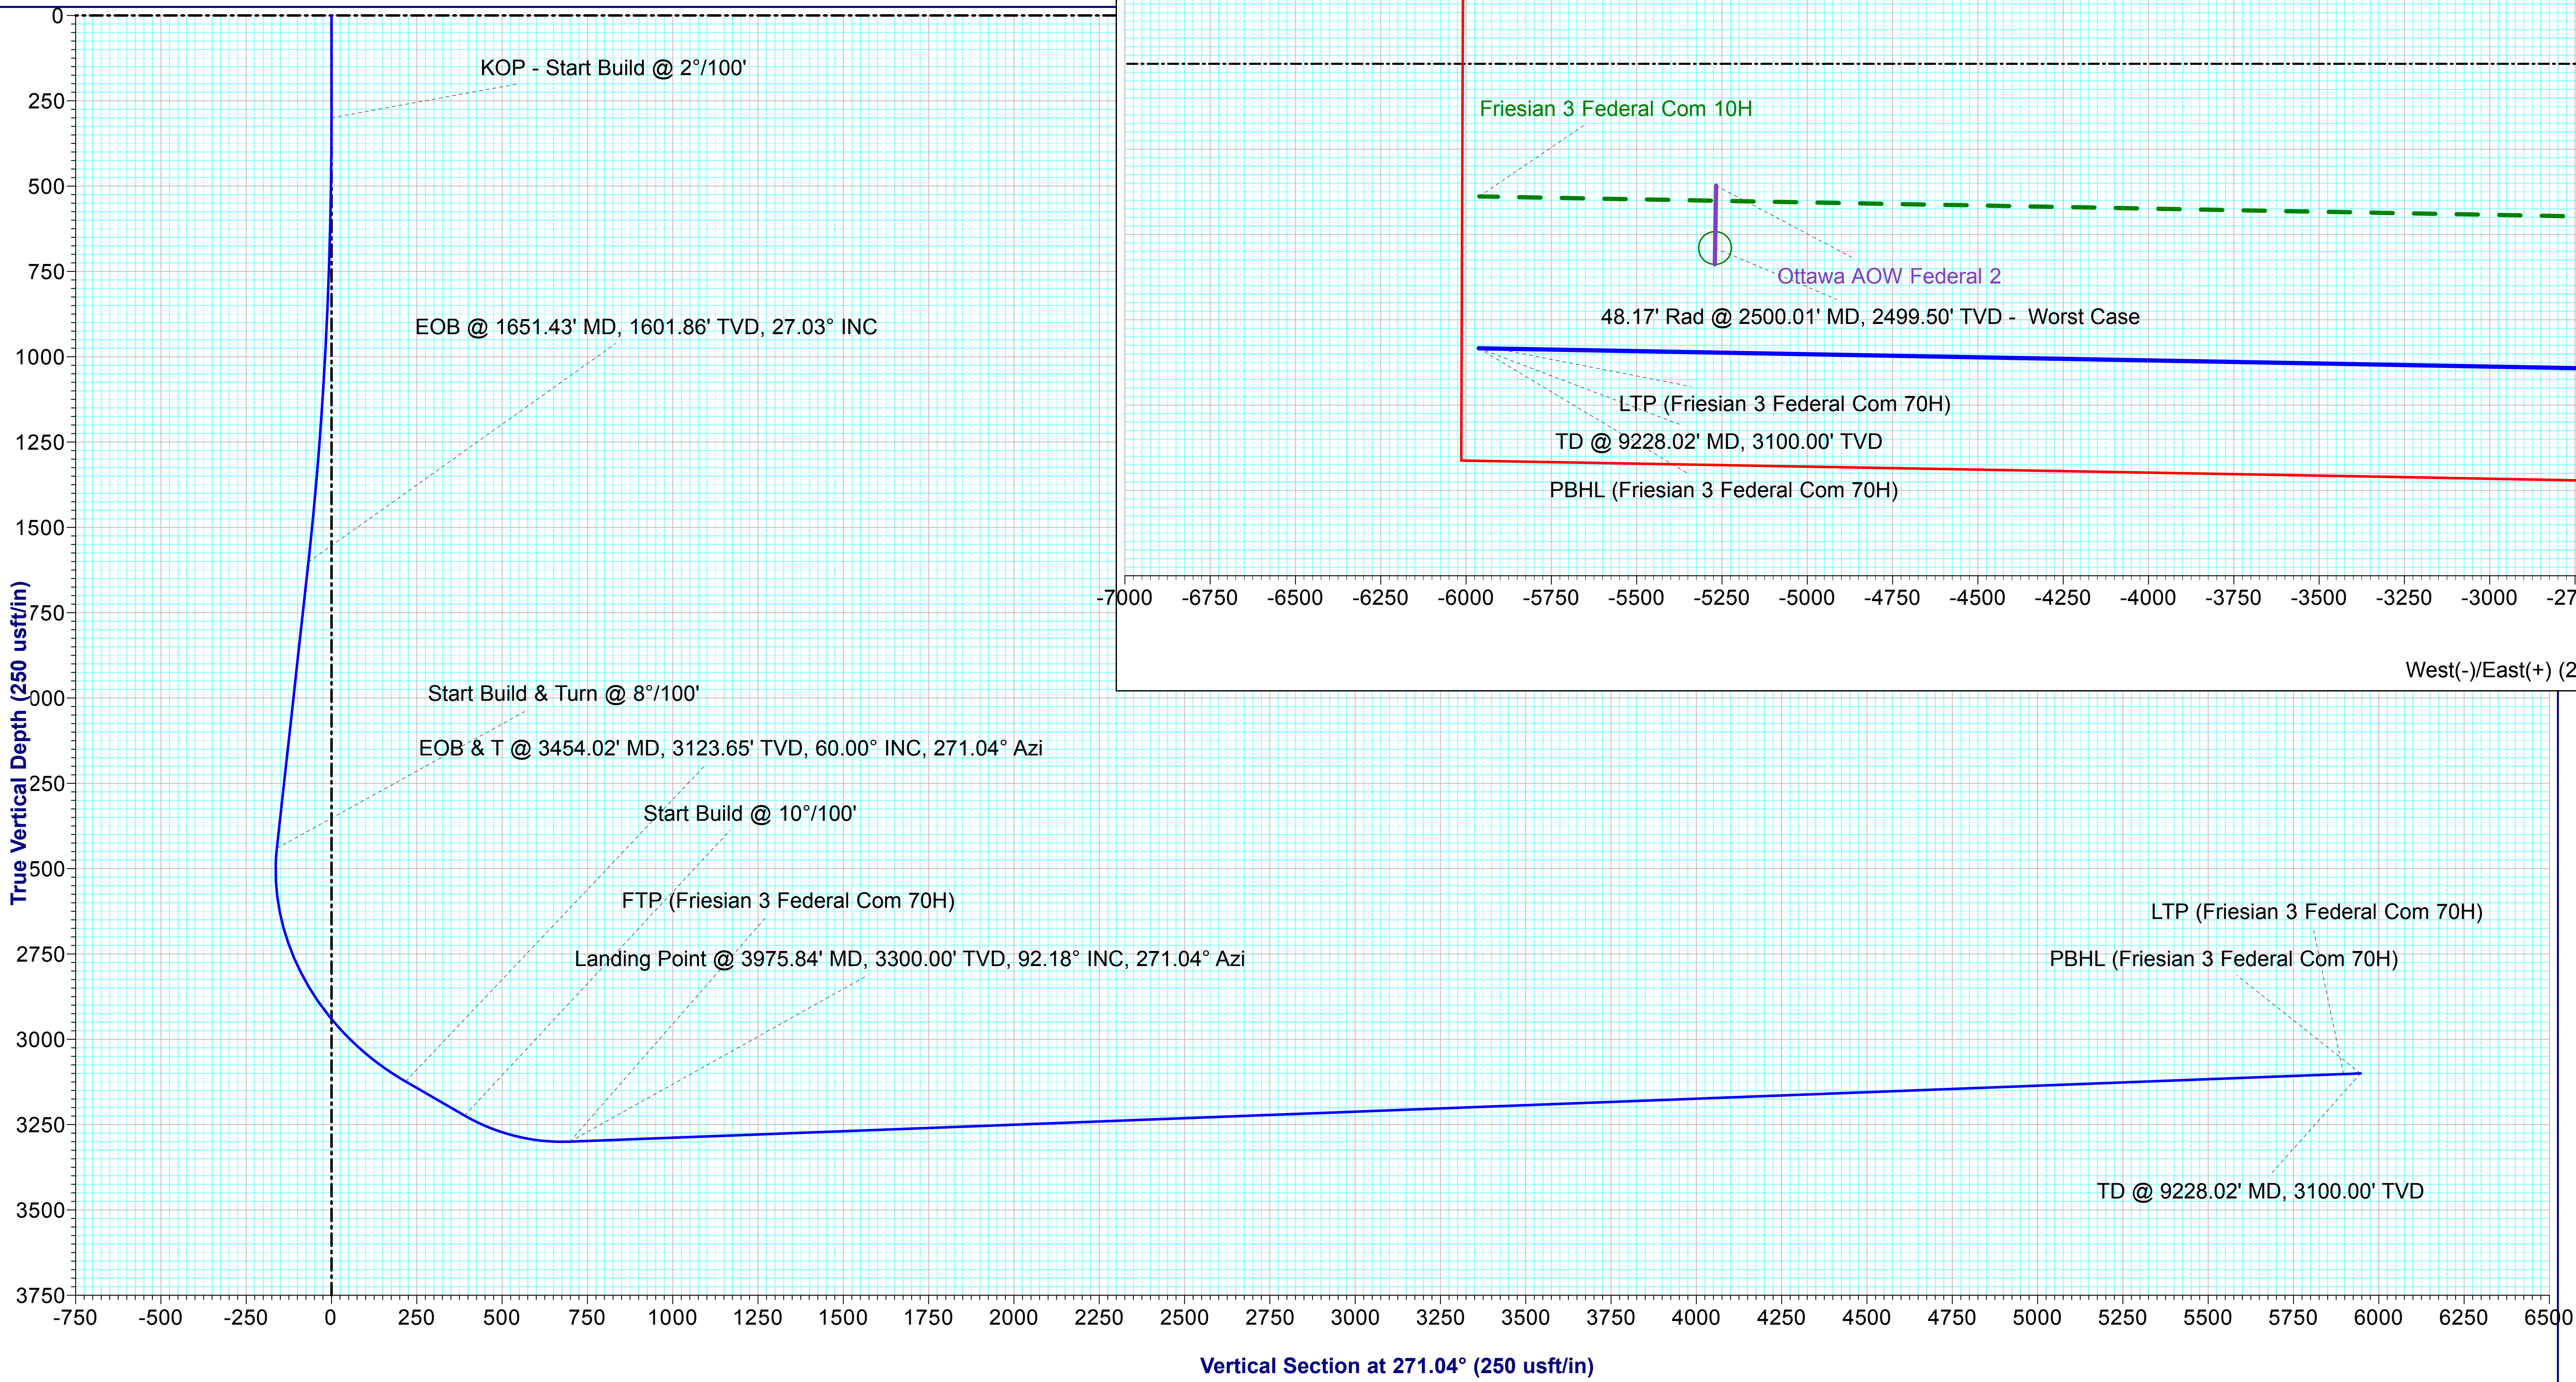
0
250
500
750
1000
1250
1500
1750
2000
2250
2500
2750
3000
3250
3500
3750

True Vertical Depth (250 usft/in)

KOP - Start Build @ 2°/100'

EOB @ 1651.43' MD, 1601.86' TVD, 27.03° INC

Start Build & Turn @ 8°/100'

EOB & T @ 3454.02' MD, 3123.65' TVD, 60.00° INC, 271.04° Azi

Start Build @ 10°/100'

FTP (Friesian 3 Federal Com 70H)

Landing Point @ 3975.84' MD, 3300.00' TVD, 92.18° INC, 271.04° Azi

LTP (Friesian 3 Federal Com 70H)

PBHL (Friesian 3 Federal Com 70H)

TD @ 9228.02' MD, 3100.00' TVD

Friesian 3 Federal Com 10H

Ottawa AOW Federal 2

48.17' Rad @ 2500.01' MD, 2499.50' TVD - Worst Case

LTP (Friesian 3 Federal Com 70H)

TD @ 9228.02' MD, 3100.00' TVD

PBHL (Friesian 3 Federal Com 70H)

-7000 -6750 -6500 -6250 -6000 -5750 -5500 -5250 -5000 -4750 -4500 -4250 -4000 -3750 -3500 -3250 -3000 -27

West(-)/East(+) (2

-750 -500 -250 0 250 500 750 1000 1250 1500 1750 2000 2250 2500 2750 3000 3250 3500 3750 4000 4250 4500 4750 5000 5250 5500 5750 6000 6250 6500

Vertical Section at 271.04° (250 usft/in)